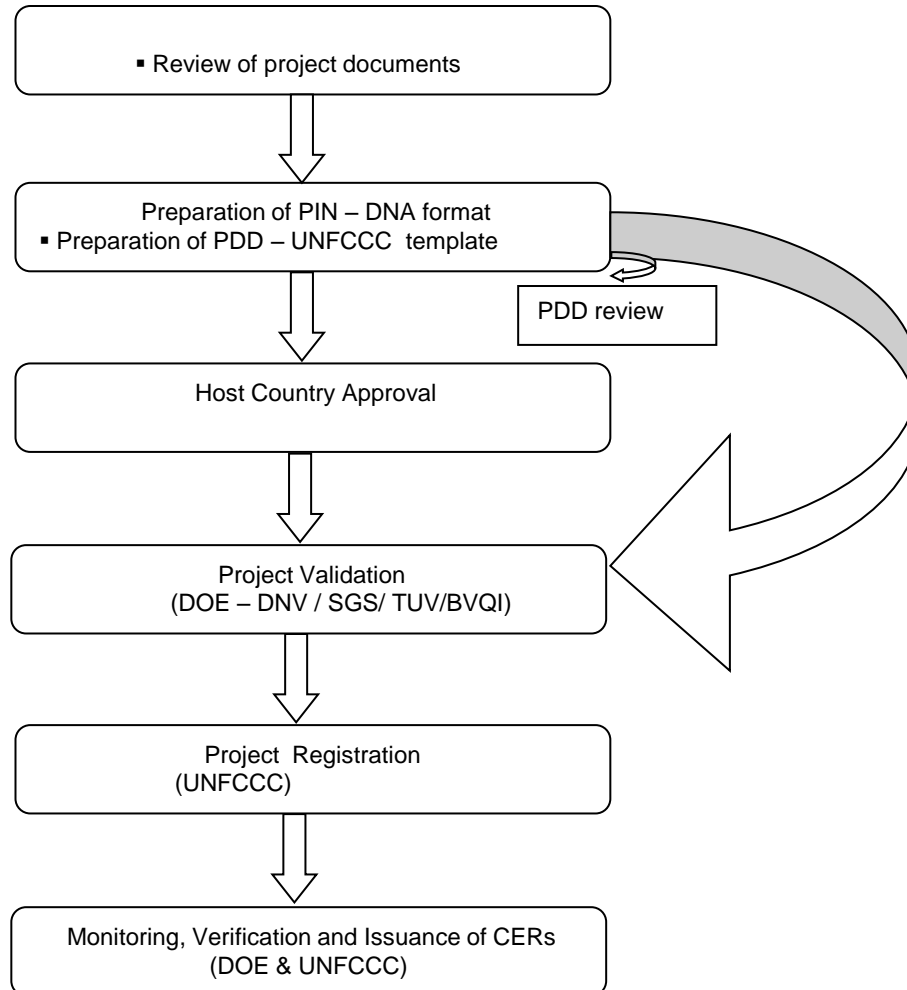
▪ Review of project documents

Preparation of PIN – DNA format
▪ Preparation of PDD – UNFCCC template

PDD review

Host Country Approval

Project Validation
(DOE – DNV / SGS/ TUV/BVQI)

Project Registration
(UNFCCC)

Monitoring, Verification and Issuance of CERs
(DOE & UNFCCC)